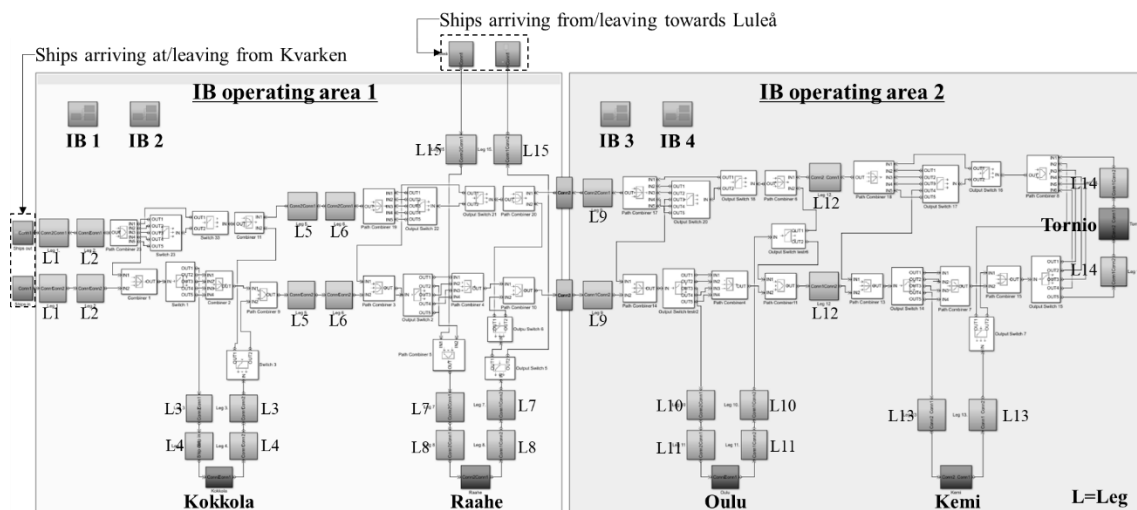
Ships arriving from/leaving towards Luleå

Ships arriving at/leaving from Kvarken

IB operating area 1

IB operating area 2

IB 1 IB 2

IB 3 IB 4

L15 L15

L1 L2 L5 L6 L9 L12 L14

Tornio

L1 L2 L5 L6 L9 L12 L14

L3 L3

L4 L4

L7 L7

L8 L8

L10 L10

L11 L11

L13 L13

Kokkola

Raahe

Oulu

Kemi

L=Leg